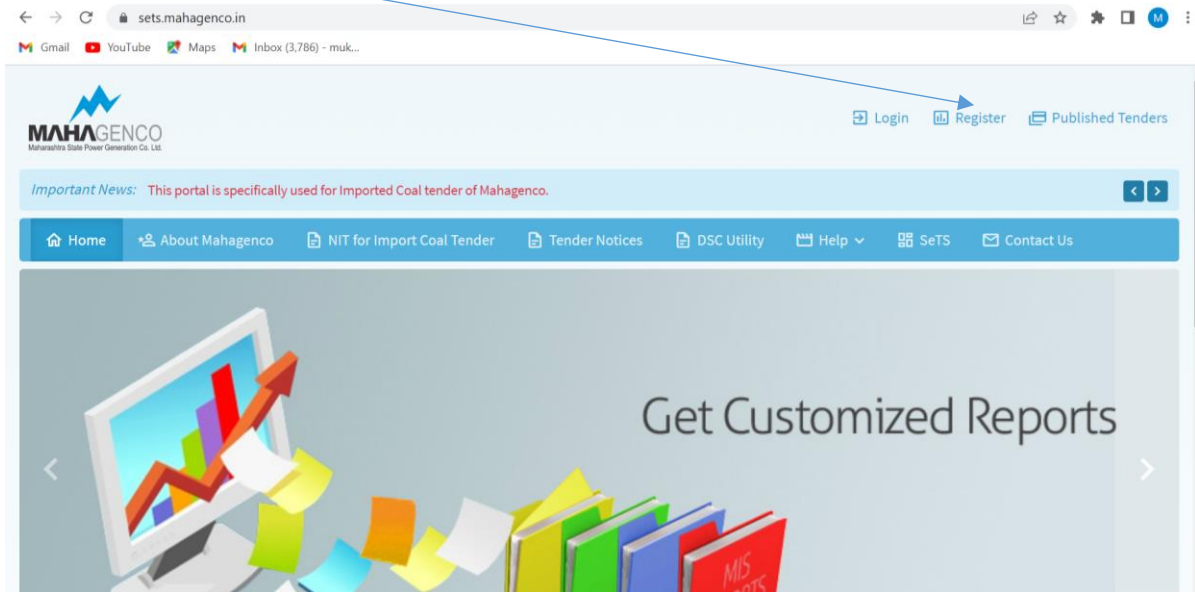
sets.mahagenco.in

M

Gmail YouTube Maps Inbox (3,786) - muk...

MAHAGENCO
Maharashtra State Power Generation Co. Ltd.

Login Register Published Tenders

Important News: This portal is specifically used for Imported Coal tender of Mahagenco.

Home About Mahagenco NIT for Import Coal Tender Tender Notices DSC Utility Help SeTS Contact Us

Get Customized Reports

MIS
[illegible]RTS